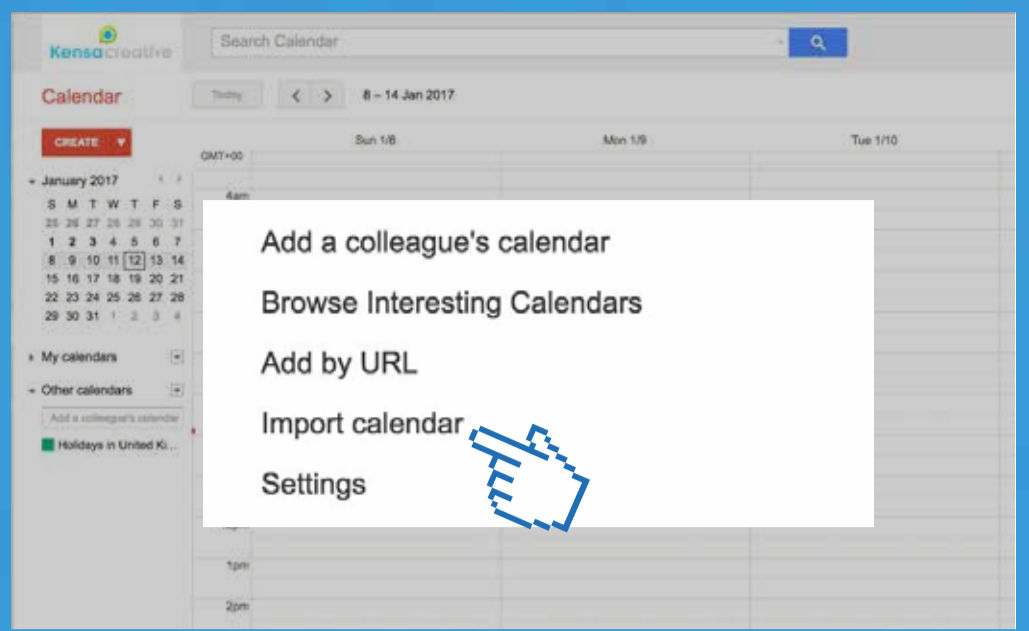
Kensacreative

Search Calendar

Calendar

Today

8 – 14 Jan 2017

CREATE

Sun 1/8

Mon 1/9

Tue 1/10

GMT+00

4am

January 2017

| S | M | T | W | T | F | S |
|---|---|---|---|---|---|---|
| 25 | 26 | 27 | 28 | 29 | 30 | 31 |
| 1 | 2 | 3 | 4 | 5 | 6 | 7 |
| 8 | 9 | 10 | 11 | 12 | 13 | 14 |
| 15 | 16 | 17 | 18 | 19 | 20 | 21 |
| 22 | 23 | 24 | 25 | 26 | 27 | 28 |
| 29 | 30 | 31 | 1 | 2 | 3 | 4 |

My calendars

Other calendars

Add a colleague's calendar

Holidays in United Ki...

Add a colleague's calendar

Browse Interesting Calendars

Add by URL

Import calendar

Settings

1pm

2pm